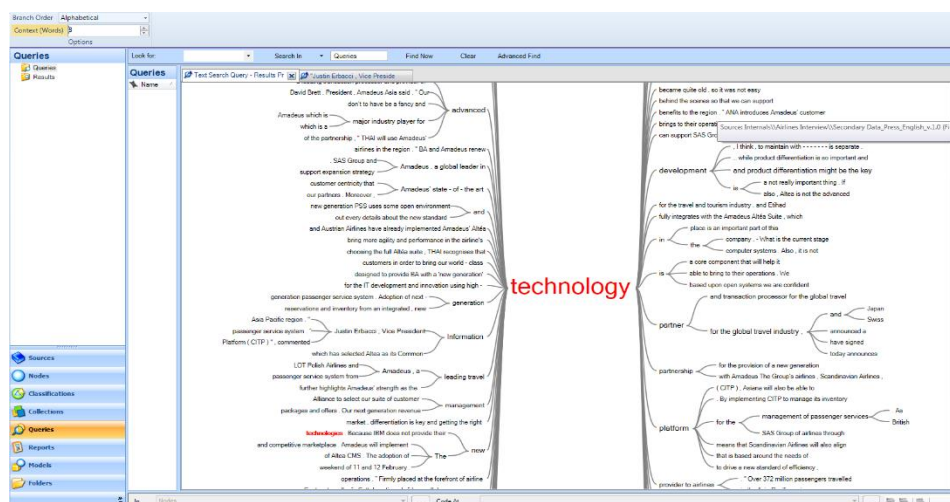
Branch Order Alphabetical
Context (Words) 3
Options

Queries
Queries
Results

Look for: Search In Queries Find Now Clear Advanced Find

Queries
Name

Text Search Query - Results Pr
Justin Erbacci , Vice Preside

David Brett , President , Amadeus Asia said , " Our
don't to have be a fancy and
advanced
Amadeus which is
which is a
major industry player for
of the partnership . " THAI will use Amadeus'
airlines in the region . " BA and Amadeus renew
, SAS Group and
Amadeus , a global leader in
support expansion strategy
customer centricity that
Amadeus' state - of - the art
our partners . Moreover ,
new generation PSS uses some open environment
and
out every details about the new standard
and Austrian Airlines have already implemented Amadeus' Altéa
bring more agility and performance in the airline's
choosing the full Altéa suite , THAI recognises that
customers in order to bring our world - class
designed to provide BA with a 'new generation'
for the IT development and innovation using high -
generation passenger service system . Adoption of next -
generation
reservations and inventory from an integrated , new
Asia Pacific region . "
passenger service system .
Justin Erbacci , Vice President
information
Platform ( CITP ) " , commented
which has selected Altea as its Common
LOT Polish Airlines and
Amadeus , a
passenger service system from
leading travel
further highlights Amadeus' strength as the
Alliance to select our suite of customer
management
packages and offers . Our next generation revenue
market , differentiation is key and getting the right
technologies . Because IBM does not provide their
new
and competitive marketplace . Amadeus will implement
of Altea CMS . The adoption of
The
weekend of 11 and 12 February
operations . " Firmly placed at the forefront of airline

technology

became quite old , so it was not easy
behind the scenes so that we can support
benefits to the region . " ANA introduces Amadeus' customer
brings to their operati
can support SAS Gro
Sources Internals\\Airlines Interview\\Secondary Data_Press_English_v.1.0 (F
, I think , to maintain with - - - - - - - is separate ,
, while product differentiation is so important and
development
and product differentiation might be the key
is
a not really important thing . If
also , Altea is not the advanced
for the travel and tourism industry , and Etihad
fully integrates with the Amadeus Altéa Suite , which
in
place is an important part of this
the
company . - What is the current stage
computer systems . Also , it is not
a core component that will help it
is
able to bring to their operations . We
based upon open systems we are confident
and transaction processor for the global travel
Japan
partner
and
Swiss
for the global travel industry ,
announced a
have signed
today announce
for the provision of a new generation
partnership
with Amadeus The Group's airlines , Scandinavian Airlines ,
( CITP ) . Asiana will also be able to
, By implementing CITP to manage its inventory
management of passenger services ,
As
platform
for the
British
SAS Group of airlines through
means that Scandinavian Airlines will also align
that is based around the needs of
to drive a new standard of efficiency .
provider to airlines
" Over 372 million passengers travelled

Sources
Nodes
Classifications
Collections
Queries
Reports
Models
Folders
In
Nodes
Code At